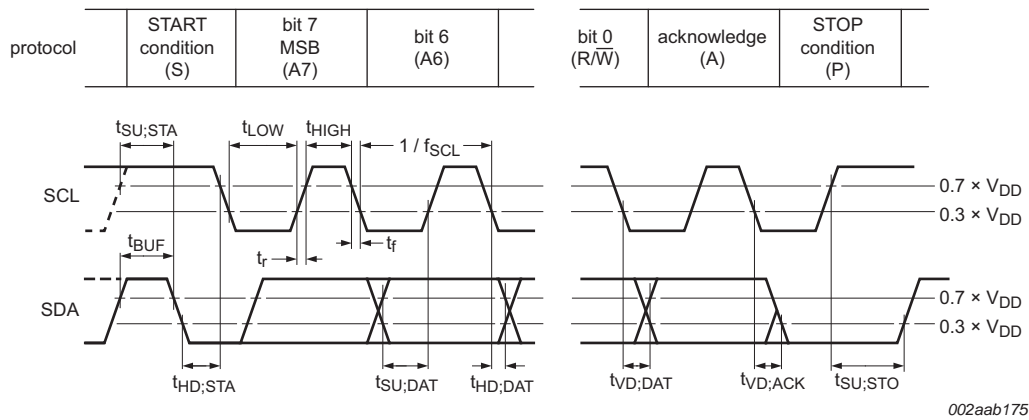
| protocol | START condition (S) | bit 7 MSB (A7) | bit 6 (A6) | | bit 0 ($R/\overline{W}$) | acknowledge (A) | STOP condition (P) | |
|---|---|---|---|---|---|---|---|---|

$t_{SU;STA}$

$t_{LOW}$

$t_{HIGH}$

$1 / f_{SCL}$

SCL

$0.7 \times V_{DD}$

$0.3 \times V_{DD}$

$t_{BUF}$

$t_r$

$t_f$

SDA

$0.7 \times V_{DD}$

$0.3 \times V_{DD}$

$t_{HD;STA}$

$t_{SU;DAT}$

$t_{HD;DAT}$

$t_{VD;DAT}$

$t_{VD;ACK}$

$t_{SU;STO}$

002aab175